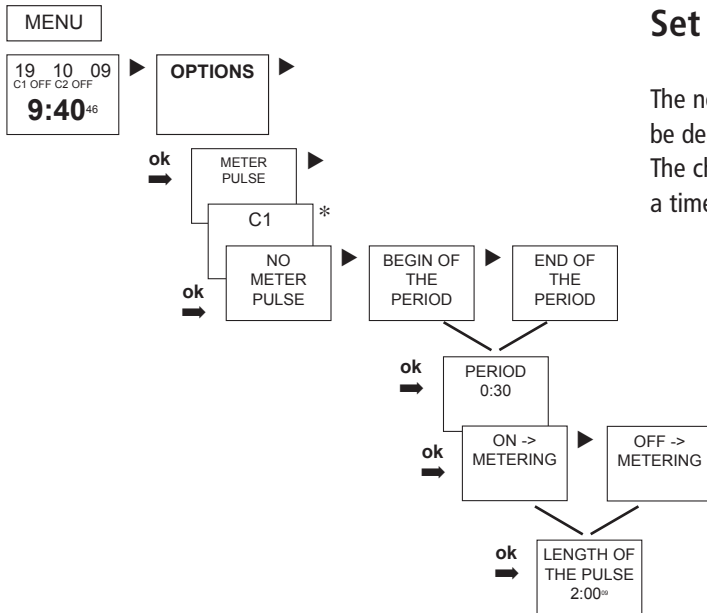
MENU

19 10 09
C1 OFF C2 OFF
9:40$^{46}$

OPTIONS

ok

METER PULSE

C1 *

ok

NO METER PULSE

BEGIN OF THE PERIOD

END OF THE PERIOD

ok

PERIOD 0:30

ok

ON -> METERING

OFF -> METERING

ok

LENGTH OF THE PULSE 2:00$^{09}$

Set

The n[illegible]
be de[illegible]
The cl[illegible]
a time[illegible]